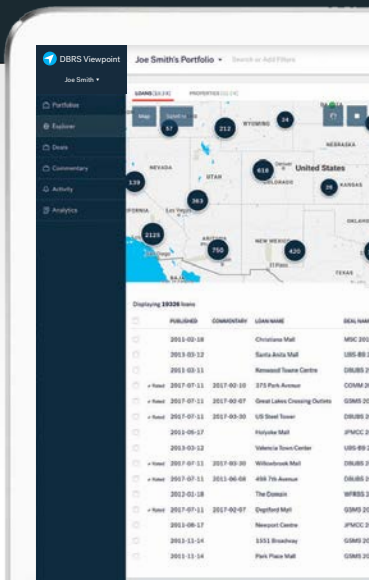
DBRS Viewpoint
Joe Smith ▾
Portfolios
Explorer
Deals
Commentary
Activity
Analytics

Joe Smith's Portfolio ▾
Search or Add Filters

LOANS (10,3 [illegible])
PROPERTIES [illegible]

Map
Satellite
57
212
WYOMING
24
NEBRASKA
NEVADA
UTAH
618
Denver
United States
COLORADO
28
KANSAS
139
363
Las Vegas
2125
ARIZONA
750
NEW MEXICO
420
El Paso
TEXAS
OKLAHOMA

Displaying 10326 loans

| | PUBLISHED | COMMENTARY | LOAN NAME | DEAL NAME |
|---|---|---|---|---|
| | 2013-02-18 | | Christiana Mall | MSC 201 |
| | 2013-03-12 | | Santa Anita Mall | UBS-BB 2 |
| | 2013-03-11 | | Kenwood Towne Centre | DBUBS 2 |
| | + Rated 2017-07-11 | 2017-03-10 | 375 Park Avenue | COMM 20 |
| | + Rated 2017-07-11 | 2017-02-07 | Great Lakes Crossing Outlets | GSMS 20 |
| | + Rated 2017-07-11 | 2017-03-30 | US Steel Tower | DBUBS 20 |
| | 2013-05-17 | | Holyoke Mall | JPMCC 2 |
| | 2013-03-12 | | Valencia Town Center | UBS-BB 2 |
| | + Rated 2017-07-11 | 2017-03-30 | Willowbrook Mall | DBUBS 2 |
| | + Rated 2017-07-11 | 2011-06-08 | 459 7th Avenue | DBUBS 2 |
| | 2012-01-18 | | The Domain | WFRBS 2 |
| | + Rated 2017-07-11 | 2017-02-07 | Deptford Mall | GSMS 20 |
| | 2013-06-17 | | Newport Centre | JPMCC 2 |
| | 2013-11-14 | | 1551 Broadway | GSMS 20 |
| | 2013-11-14 | | Park Place Mall | GSMS 20 |